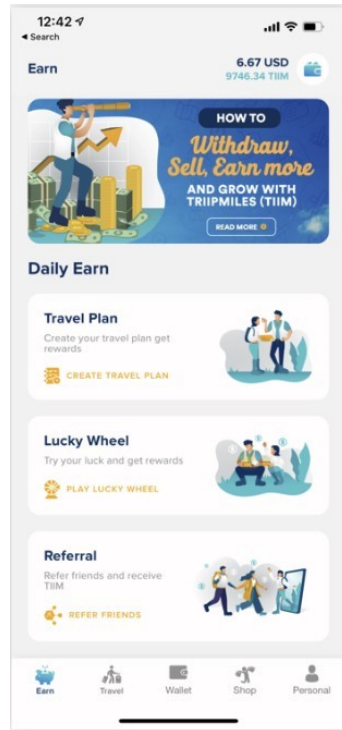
12:42
◂ Search

Earn
6.67 USD
9746.34 TIIM

HOW TO
Withdraw, Sell, Earn more
AND GROW WITH TRIIPMILES (TIIM)
READ MORE

Daily Earn

Travel Plan
Create your travel plan get rewards
CREATE TRAVEL PLAN

Lucky Wheel
Try your luck and get rewards
PLAY LUCKY WHEEL

Referral
Refer friends and receive TIIM
REFER FRIENDS

Earn
Travel
Wallet
Shop
Personal